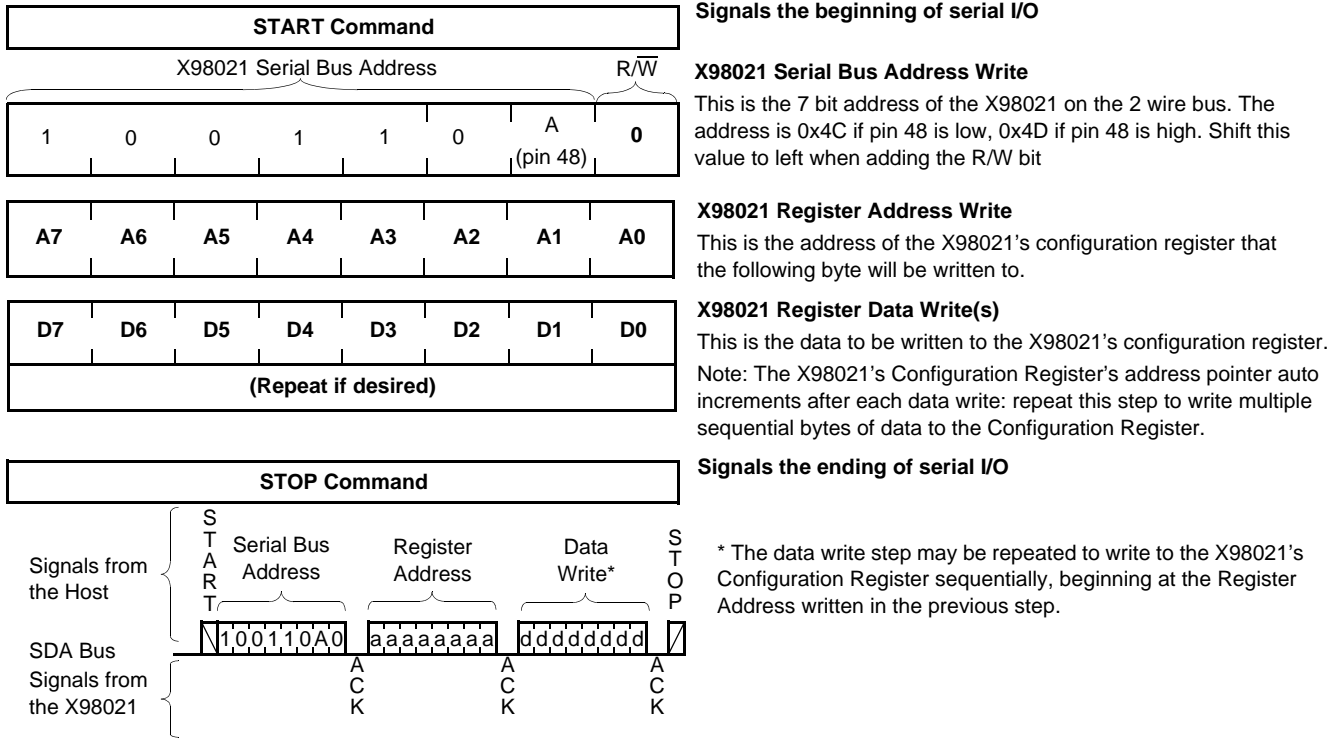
START Command

Signals the beginning of serial I/O

X98021 Serial Bus Address

$R/\overline{W}$

X98021 Serial Bus Address Write

This is the 7 bit address of the X98021 on the 2 wire bus. The address is 0x4C if pin 48 is low, 0x4D if pin 48 is high. Shift this value to left when adding the R/W bit

| 1 | 0 | 0 | 1 | 1 | 0 | A (pin 48) | 0 |
|---|---|---|---|---|---|---|---|

| A7 | A6 | A5 | A4 | A3 | A2 | A1 | A0 |
|---|---|---|---|---|---|---|---|

X98021 Register Address Write

This is the address of the X98021's configuration register that the following byte will be written to.

| D7 | D6 | D5 | D4 | D3 | D2 | D1 | D0 |
|---|---|---|---|---|---|---|---|

(Repeat if desired)

X98021 Register Data Write(s)

This is the data to be written to the X98021's configuration register.

Note: The X98021's Configuration Register's address pointer auto increments after each data write: repeat this step to write multiple sequential bytes of data to the Configuration Register.

STOP Command

Signals the ending of serial I/O

Signals from the Host

S T A R T

Serial Bus Address

Register Address

Data Write*

S T O P

SDA Bus

1 0 0 1 1 0 A 0

a a a a a a a a

d d d d d d d d

Signals from the X98021

A C K

A C K

A C K

* The data write step may be repeated to write to the X98021's Configuration Register sequentially, beginning at the Register Address written in the previous step.